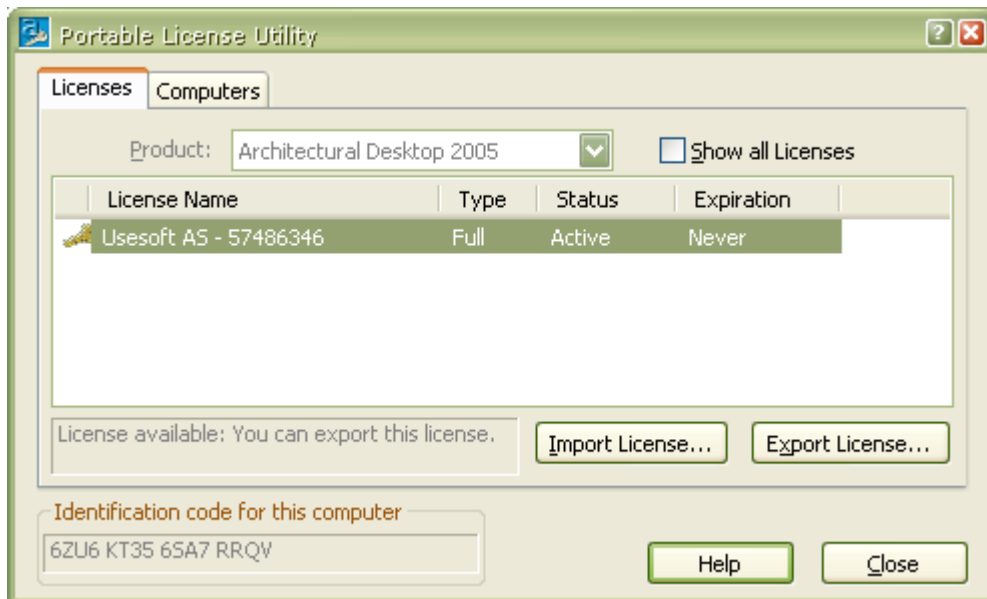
Portable License Utility

Licenses
Computers

Product: Architectural Desktop 2005
Show all Licenses

| License Name | Type | Status | Expiration |
|---|---|---|---|
| Usesoft AS - 57486346 | Full | Active | Never |

License available: You can export this license.

Import License...
Export License...

Identification code for this computer
6ZU6 KT35 6SA7 RRQV

Help
Close